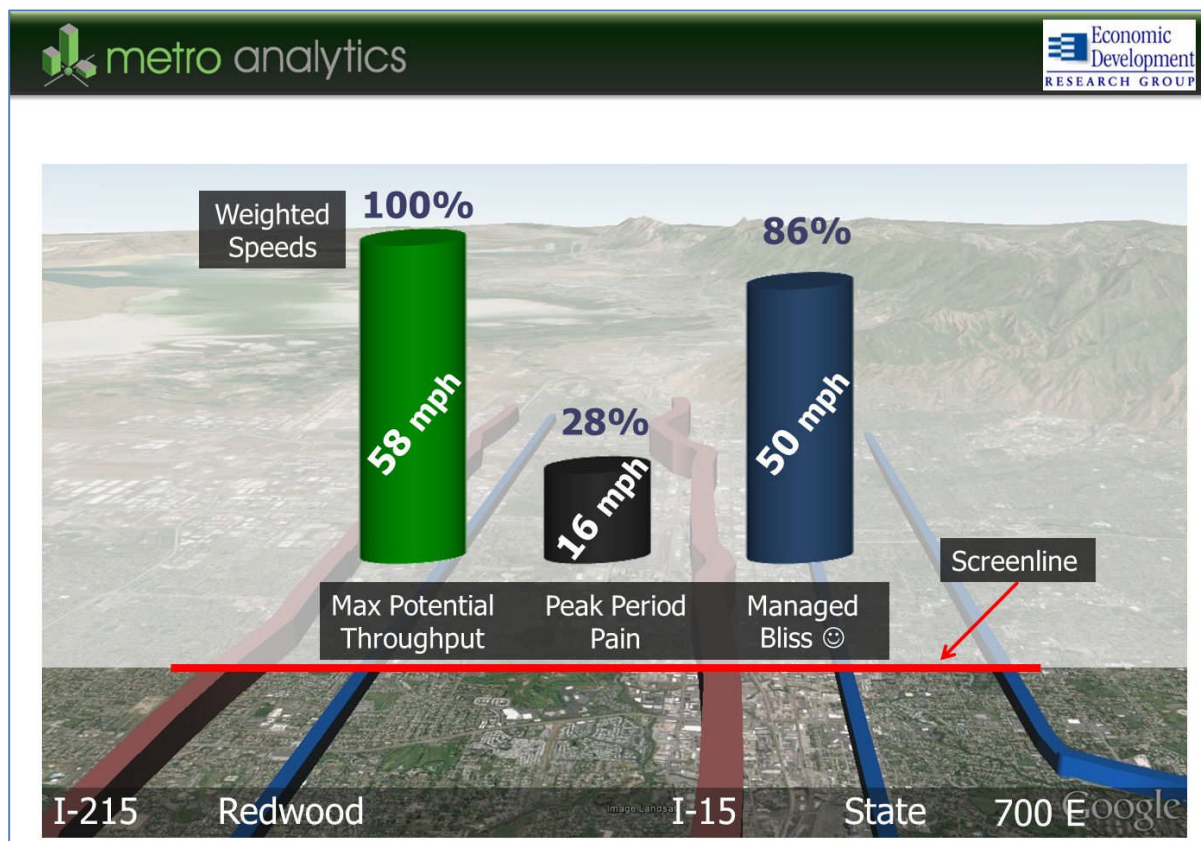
metro analytics

Economic Development
RESEARCH GROUP

Weighted Speeds

100%

58 mph

28%

16 mph

86%

50 mph

Screenline

Max Potential Throughput

Peak Period Pain

Managed Bliss ☺

I-215 Redwood Image Landsat I-15 State 700 E Google